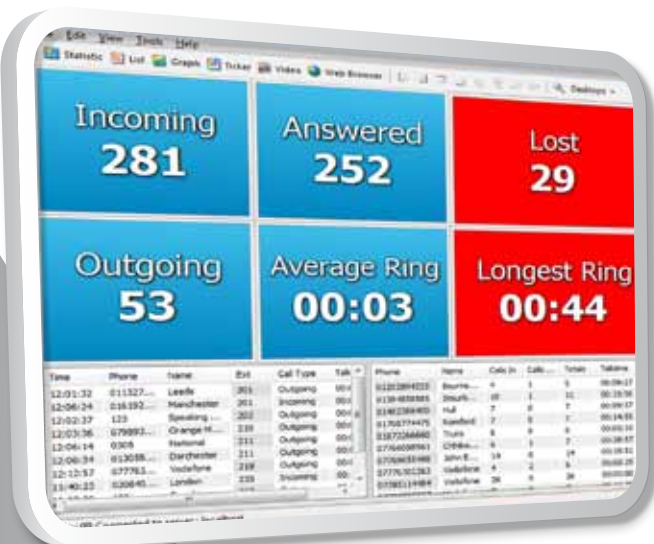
Edit View Tools Help

Statistic List Graph Ticker Video Web Browser Desktops

Incoming
281

Answered
252

Lost
29

Outgoing
53

Average Ring
00:03

Longest Ring
00:44

| Time | Phone | Name | Ext | Call Type | Talk |
|---|---|---|---|---|---|
| 12:01:32 | 011327... | Leeds | 201 | Outgoing | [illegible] |
| 12:06:24 | 016192... | Manchester | 201 | Incoming | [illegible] |
| 12:02:37 | 123 | Speaking ... | 202 | Outgoing | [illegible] |
| 12:03:36 | 079893... | Orange M... | 220 | Outgoing | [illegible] |
| 12:06:14 | 0305 | National | 211 | Outgoing | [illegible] |
| 12:06:34 | 013058... | Dorchester | 211 | Outgoing | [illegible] |
| 12:12:57 | 077763... | Vodafone | 218 | Outgoing | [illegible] |
| 13:40:23 | 020840... | London | 220 | Incoming | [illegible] |

| Phone | Name | Calls In | Calls ... | Totals | Talktime |
|---|---|---|---|---|---|
| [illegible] | Bourne... | 4 | 1 | 5 | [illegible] |
| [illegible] | Bourn... | 10 | 1 | 11 | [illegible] |
| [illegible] | Hull | 7 | 0 | 7 | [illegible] |
| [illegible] | Stamford | 7 | 0 | 7 | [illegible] |
| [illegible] | Truro | 6 | 0 | 6 | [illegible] |
| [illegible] | Orbita... | 6 | 1 | 7 | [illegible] |
| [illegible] | John B... | 14 | 0 | 14 | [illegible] |
| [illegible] | Vodafone | 4 | 2 | 6 | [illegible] |
| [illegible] | Vodafone | 26 | 0 | 26 | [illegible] |

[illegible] Connected to server: localhost